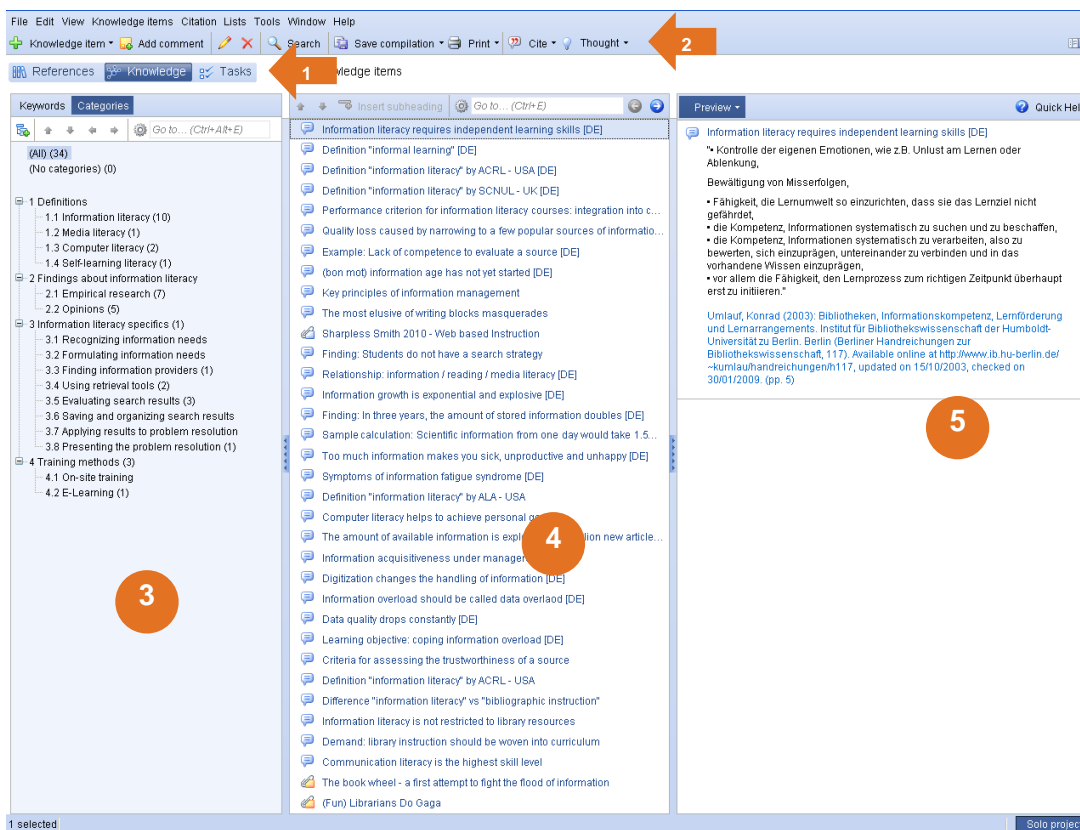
File Edit View Knowledge items Citation Lists Tools Window Help

Knowledge item ▾ Add comment Search Save compilation ▾ Print ▾ Cite ▾ Thought ▾

2

References Knowledge Tasks

1

wledge items

Keywords Categories

Go to… (Ctrl+Alt+E)

(All) (34)
(No categories) (0)

1 Definitions
1.1 Information literacy (10)
1.2 Media literacy (1)
1.3 Computer literacy (2)
1.4 Self-learning literacy (1)
2 Findings about information literacy
2.1 Empirical research (7)
2.2 Opinions (5)
3 Information literacy specifics (1)
3.1 Recognizing information needs
3.2 Formulating information needs
3.3 Finding information providers (1)
3.4 Using retrieval tools (2)
3.5 Evaluating search results (3)
3.6 Saving and organizing search results
3.7 Applying results to problem resolution
3.8 Presenting the problem resolution (1)
4 Training methods (3)
4.1 On-site training
4.2 E-Learning (1)

3

Insert subheading Go to… (Ctrl+E)

Information literacy requires independent learning skills [DE]
Definition "informal learning" [DE]
Definition "information literacy" by ACRL - USA [DE]
Definition "information literacy" by SCNUL - UK [DE]
Performance criterion for information literacy courses: integration into c…
Quality loss caused by narrowing to a few popular sources of informatio…
Example: Lack of competence to evaluate a source [DE]
(bon mot) information age has not yet started [DE]
Key principles of information management
The most elusive of writing blocks masquerades
Sharpless Smith 2010 - Web based Instruction
Finding: Students do not have a search strategy
Relationship: information / reading / media literacy [DE]
Information growth is exponential and explosive [DE]
Finding: In three years, the amount of stored information doubles [DE]
Sample calculation: Scientific information from one day would take 1.5…
Too much information makes you sick, unproductive and unhappy [DE]
Symptoms of information fatigue syndrome [DE]
Definition "information literacy" by ALA - USA
Computer literacy helps to achieve personal g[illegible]
The amount of available information is expl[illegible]lion new article…
Information acquisitiveness under manage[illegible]
Digitization changes the handling of information [DE]
Information overload should be called data overlaod [DE]
Data quality drops constantly [DE]
Learning objective: coping information overload [DE]
Criteria for assessing the trustworthiness of a source
Definition "information literacy" by ACRL - USA
Difference "information literacy" vs "bibliographic instruction"
Information literacy is not restricted to library resources
Demand: library instruction should be woven into curriculum
Communication literacy is the highest skill level
The book wheel - a first attempt to fight the flood of information
(Fun) Librarians Do Gaga

4

Preview ▾ Quick Hel

Information literacy requires independent learning skills [DE]

"• Kontrolle der eigenen Emotionen, wie z.B. Unlust am Lernen oder Ablenkung,

Bewältigung von Misserfolgen,

• Fähigkeit, die Lernumwelt so einzurichten, dass sie das Lernziel nicht gefährdet,
• die Kompetenz, Informationen systematisch zu suchen und zu beschaffen,
• die Kompetenz, Informationen systematisch zu verarbeiten, also zu bewerten, sich einzuprägen, untereinander zu verbinden und in das vorhandene Wissen einzuprägen,
• vor allem die Fähigkeit, den Lernprozess zum richtigen Zeitpunkt überhaupt erst zu initiieren."

Umlauf, Konrad (2003): Bibliotheken, Informationskompetenz, Lernförderung und Lernarrangements. Institut für Bibliothekswissenschaft der Humboldt-Universität zu Berlin. Berlin (Berliner Handreichungen zur Bibliothekswissenschaft, 117). Available online at http://www.ib.hu-berlin.de/~kumlau/handreichungen/h117, updated on 15/10/2003, checked on 30/01/2009. (pp. 5)

5

1 selected

Solo projec